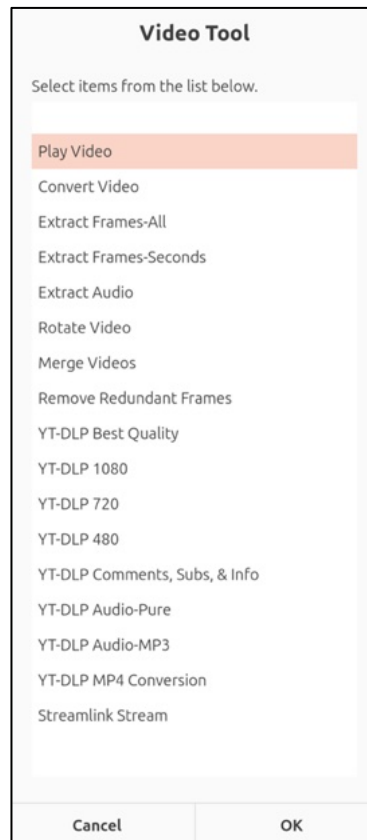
Video Tool

Select items from the list below.

Play Video
Convert Video
Extract Frames-All
Extract Frames-Seconds
Extract Audio
Rotate Video
Merge Videos
Remove Redundant Frames
YT-DLP Best Quality
YT-DLP 1080
YT-DLP 720
YT-DLP 480
YT-DLP Comments, Subs, & Info
YT-DLP Audio-Pure
YT-DLP Audio-MP3
YT-DLP MP4 Conversion
Streamlink Stream

Cancel
OK